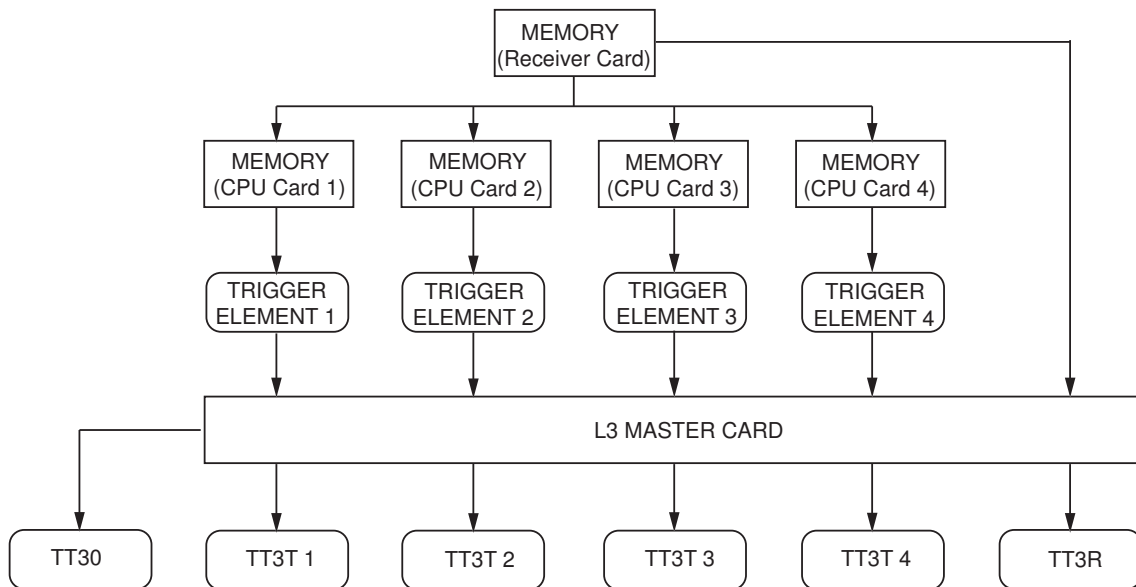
MEMORY
(Receiver Card)

MEMORY
(CPU Card 1)

MEMORY
(CPU Card 2)

MEMORY
(CPU Card 3)

MEMORY
(CPU Card 4)

TRIGGER
ELEMENT 1

TRIGGER
ELEMENT 2

TRIGGER
ELEMENT 3

TRIGGER
ELEMENT 4

L3 MASTER CARD

TT30

TT3T 1

TT3T 2

TT3T 3

TT3T 4

TT3R